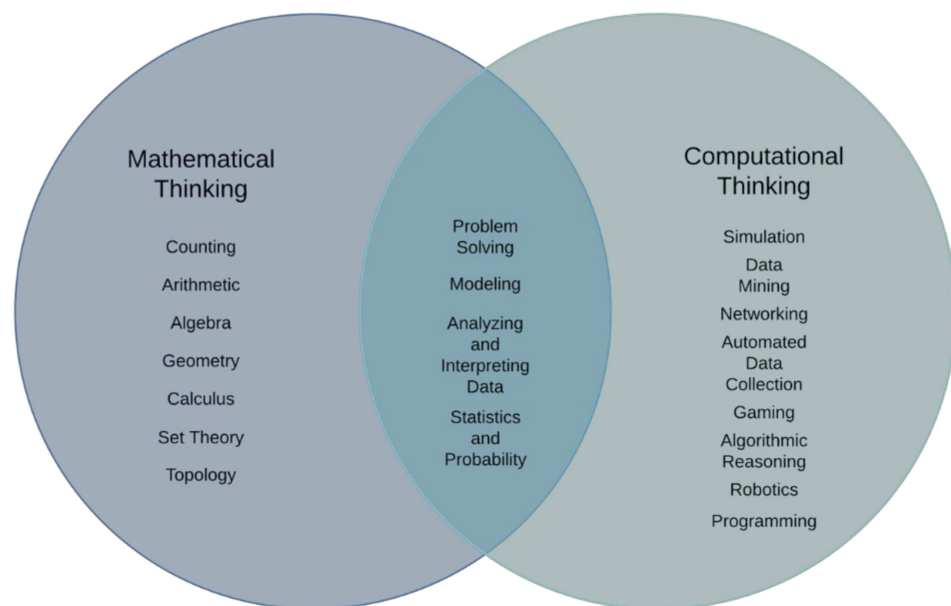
Mathematical Thinking

Counting

Arithmetic

Algebra

Geometry

Calculus

Set Theory

Topology

Problem Solving

Modeling

Analyzing and Interpreting Data

Statistics and Probability

Computational Thinking

Simulation

Data Mining

Networking

Automated Data Collection

Gaming

Algorithmic Reasoning

Robotics

Programming